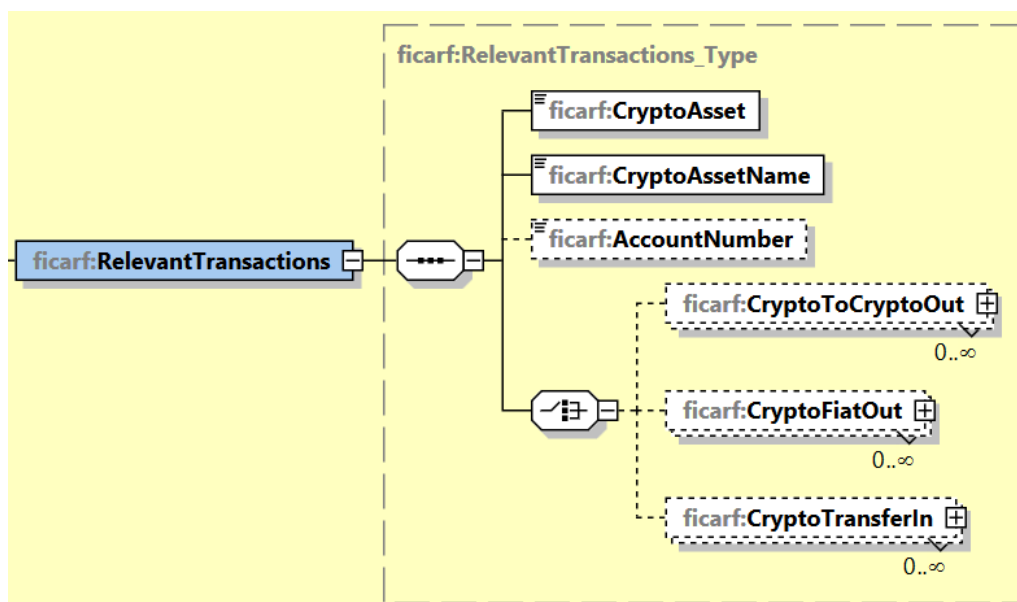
ficarf:RelevantTransactions_Type

ficarf:RelevantTransactions

ficarf:CryptoAsset

ficarf:CryptoAssetName

ficarf:AccountNumber

ficarf:CryptoToCryptoOut

0..∞

ficarf:CryptoFiatOut

0..∞

ficarf:CryptoTransferIn

0..∞